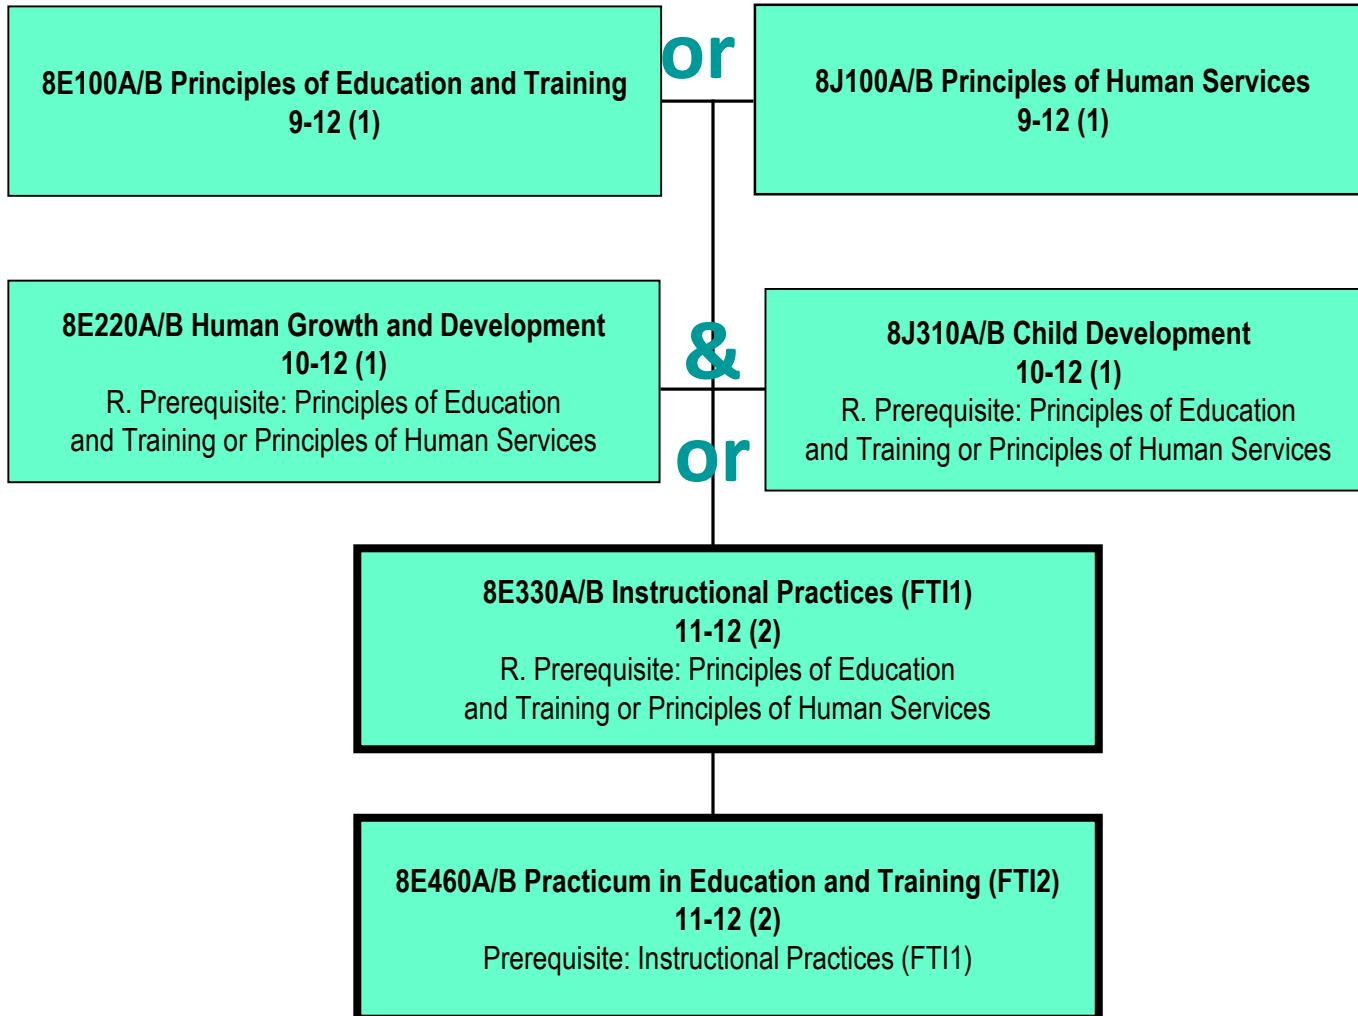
8E100A/B Principles of Education and Training
9-12 (1)

or

8J100A/B Principles of Human Services
9-12 (1)

8E220A/B Human Growth and Development
10-12 (1)
R. Prerequisite: Principles of Education and Training or Principles of Human Services

&

or

8J310A/B Child Development
10-12 (1)
R. Prerequisite: Principles of Education and Training or Principles of Human Services

8E330A/B Instructional Practices (FTI1)
11-12 (2)
R. Prerequisite: Principles of Education and Training or Principles of Human Services

8E460A/B Practicum in Education and Training (FTI2)
11-12 (2)
Prerequisite: Instructional Practices (FTI1)